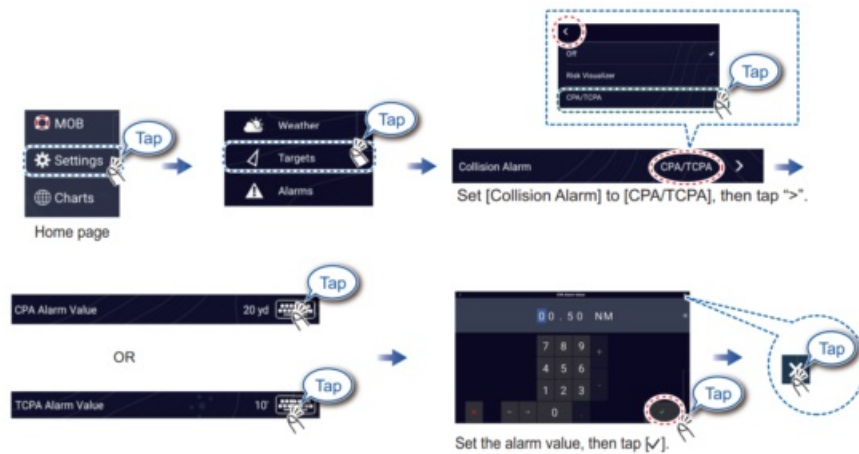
MOB
Settings
Tap
Charts
Home page

Weather
Tap
Targets
Alarms

Off
Risk Visualizer
CPA/TCPA
Tap

Collision Alarm
CPA/TCPA
Set [Collision Alarm] to [CPA/TCPA], then tap ">".

CPA Alarm Value
20 yd
Tap

OR

TCPA Alarm Value
10'
Tap

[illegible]
0 0 . 5 0 NM
7 8 9
4 5 6
1 2 3
0
Tap
Tap
Set the alarm value, then tap [✓].